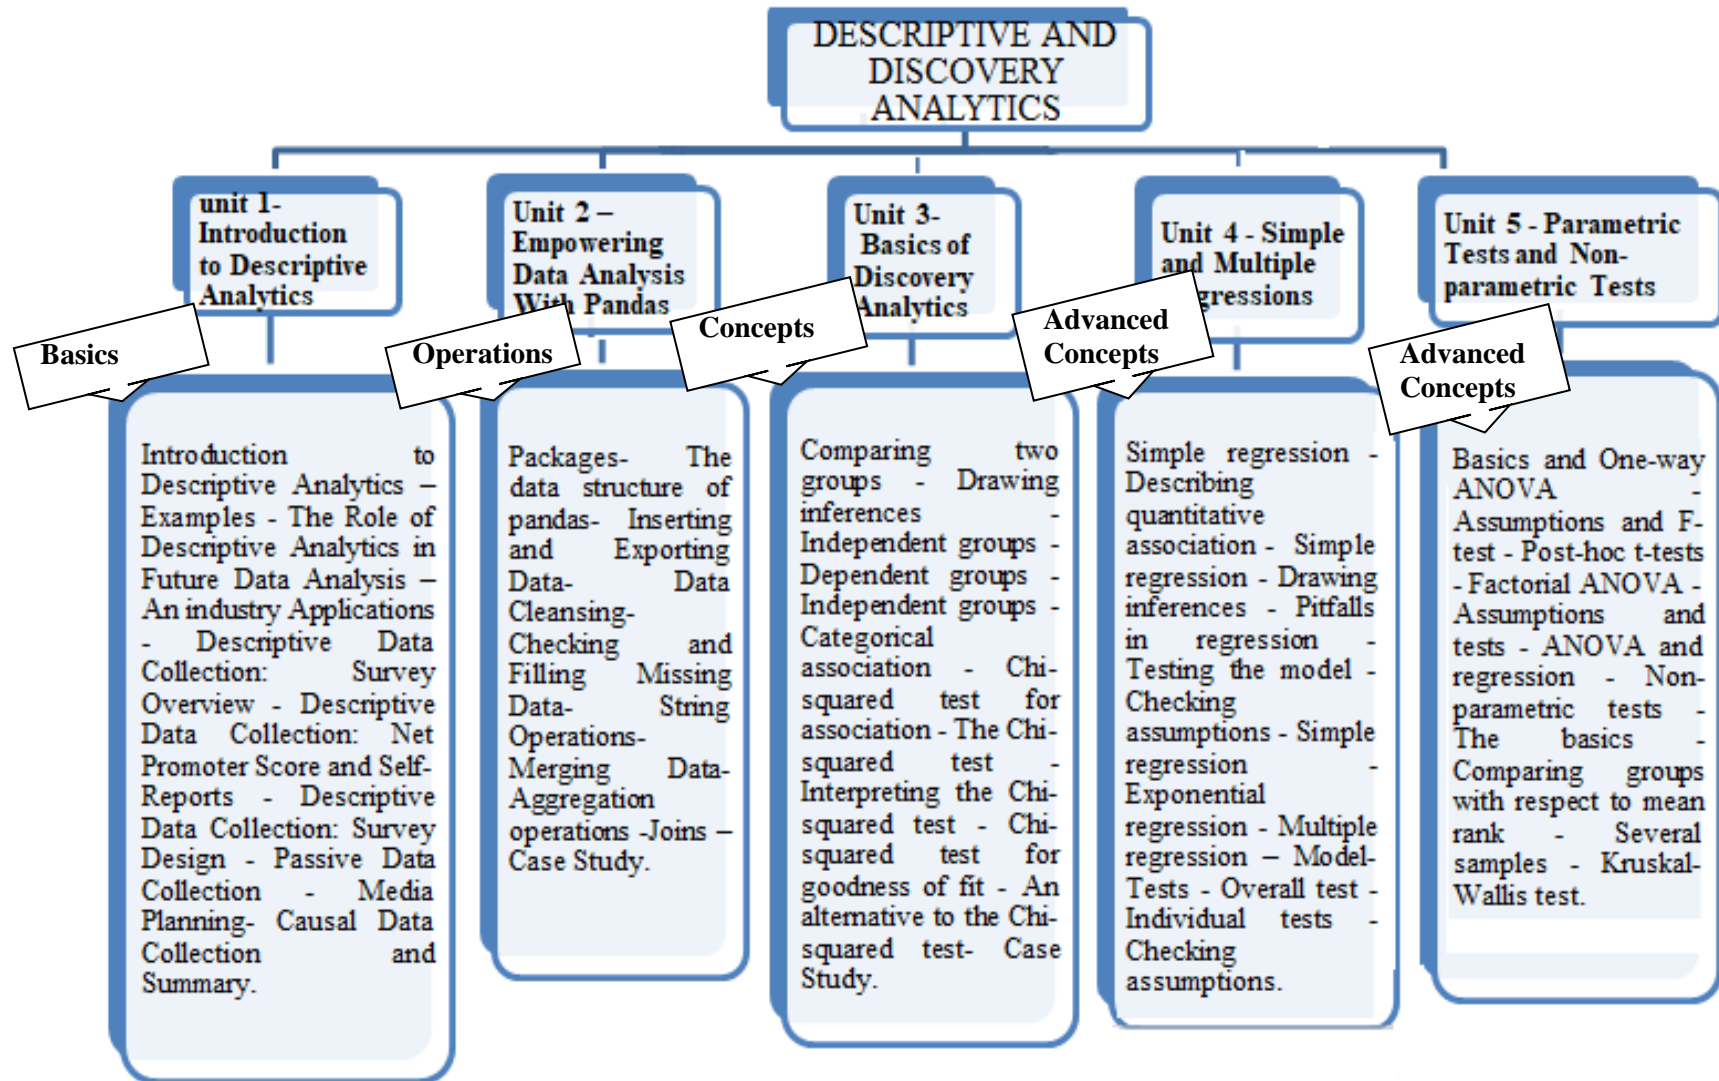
DESCRIPTIVE AND DISCOVERY ANALYTICS

unit 1- Introduction to Descriptive Analytics

Basics

Introduction to Descriptive Analytics – Examples - The Role of Descriptive Analytics in Future Data Analysis – An industry Applications - Descriptive Data Collection: Survey Overview - Descriptive Data Collection: Net Promoter Score and Self-Reports - Descriptive Data Collection: Survey Design - Passive Data Collection - Media Planning- Causal Data Collection and Summary.

Unit 2 – Empowering Data Analysis With Pandas

Operations

Packages- The data structure of pandas- Inserting and Exporting Data- Data Cleansing- Checking and Filling Missing Data- String Operations- Merging Data-Aggregation operations -Joins – Case Study.

Unit 3- Basics of Discovery Analytics

Concepts

Comparing two groups - Drawing inferences - Independent groups - Dependent groups - Independent groups - Categorical association - Chi-squared test for association - The Chi-squared test - Interpreting the Chi-squared test - Chi-squared test for goodness of fit - An alternative to the Chi-squared test- Case Study.

Unit 4 - Simple and Multiple Regressions

Advanced Concepts

Simple regression - Describing quantitative association - Simple regression - Drawing inferences - Pitfalls in regression - Testing the model - Checking assumptions - Simple regression - Exponential regression - Multiple regression – Model-Tests - Overall test - Individual tests - Checking assumptions.

Unit 5 - Parametric Tests and Non-parametric Tests

Advanced Concepts

Basics and One-way ANOVA - Assumptions and F-test - Post-hoc t-tests - Factorial ANOVA - Assumptions and tests - ANOVA and regression - Non-parametric tests - The basics - Comparing groups with respect to mean rank - Several samples - Kruskal-Wallis test.